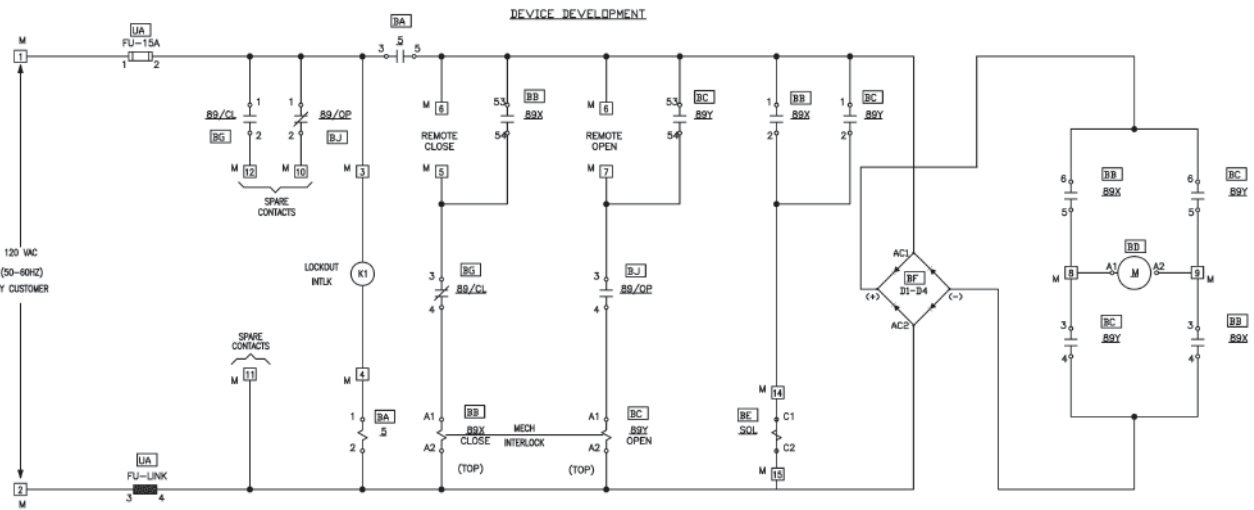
DEVICE DEVELOPMENT

M
1
UA
FU-15A
1 2

BA
5
3 5

89/CL
BG
1
2

1
2
89/OP
BJ

M 12
M 10
SPARE CONTACTS

M 3

LOCKOUT INTLK
K1

M 4

1
2
BA
5

M 6
REMOTE CLOSE
M 5

53
54
BB
89X

M 6
REMOTE OPEN
M 7

53
54
BC
89Y

1
2
BB
89X

1
2
BC
89Y

3
4
BG
89/CL

3
4
BJ
89/OP

A1
A2
BB
89X
CLOSE
(TOP)

MECH INTERLOCK

A1
A2
BC
89Y
OPEN
(TOP)

M 14
BE
SOL
C1
C2
M 15

AC1
BF
D1-D4
(+)
(-)
AC2

6
5
BB
89X

6
5
BC
89Y

BD
M 8
A1
M
A2
9 M

3
4
BC
89Y

3
4
BB
89X

120 VAC
(50-60HZ)
Y CUSTOMER

SPARE CONTACTS
M 11

UA
FU-LINK
3 4

2
M